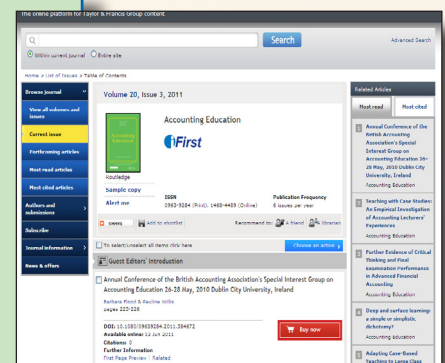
The online platform for Taylor & Francis Group content

Search

Advanced Search

Within current journal  Entire site

Home > List of Issues > Table of Contents

Browse journal

View all volumes and issues

Current issue

Forthcoming articles

Most read articles

Most cited articles

Authors and submissions

Subscribe

Journal information

News & offers

Volume 20, Issue 3, 2011

Accounting Education

iFirst

Routledge

Sample copy

Alert me

ISSN
0963-9284 (Print), 1468-4489 (Online)

Publication Frequency
6 issues per year

Add to shortlist

Recommend to: A friend  Librarian

To select/unselect all items click here

Choose an action

Guest Editors' Introduction

Annual Conference of the British Accounting Association's Special Interest Group on Accounting Education 26-28 May, 2010 Dublin City University, Ireland

Barbara Flood & Pauline Willis
pages 225-226

DOI: 10.1080/09639284.2011.584672
Available online: 13 Jun 2011
Citations: 0
Further Information
First Page Preview | Related

Buy now

Related Articles

Most read

Most cited

1 Annual Conference of the British Accounting Association's Special Interest Group on Accounting Education 26-28 May, 2010 Dublin City University, Ireland
Accounting Education

2 Teaching with Case Studies: An Empirical Investigation of Accounting Lecturers' Experiences
Accounting Education

3 Further Evidence of Critical Thinking and Final Examination Performance in Advanced Financial Accounting
Accounting Education

4 Deep and surface learning: a simple or simplistic dichotomy?
Accounting Education

5 Adapting Case-Based Teaching to Large Class